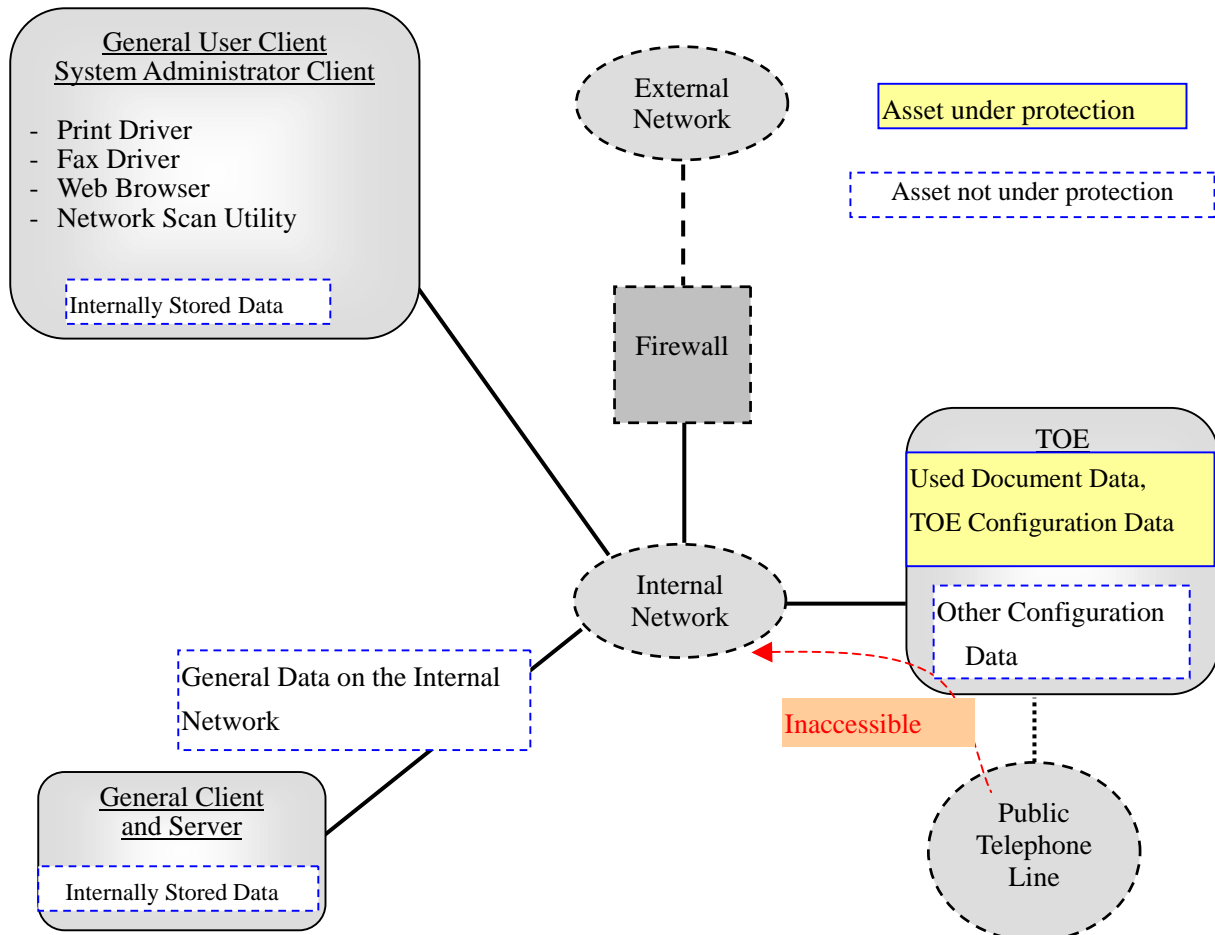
General User Client
System Administrator Client

- Print Driver
- Fax Driver
- Web Browser
- Network Scan Utility

Internally Stored Data

External Network

Asset under protection

Asset not under protection

Firewall

TOE

Used Document Data, TOE Configuration Data

Other Configuration Data

Internal Network

General Data on the Internal Network

Inaccessible

General Client and Server

Internally Stored Data

Public Telephone Line